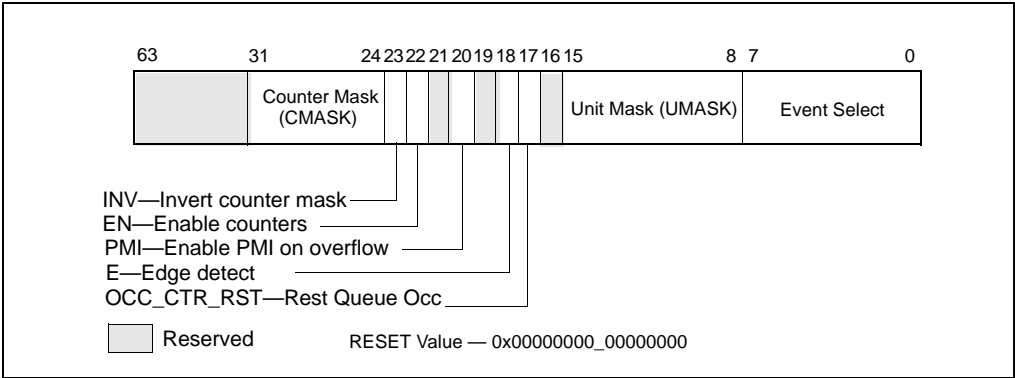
63 31 24 23 22 21 20 19 18 17 16 15 8 7 0

Counter Mask (CMASK)

Unit Mask (UMASK)

Event Select

INV—Invert counter mask
EN—Enable counters
PMI—Enable PMI on overflow
E—Edge detect
OCC_CTR_RST—Rest Queue Occ

Reserved

RESET Value — 0x00000000_00000000